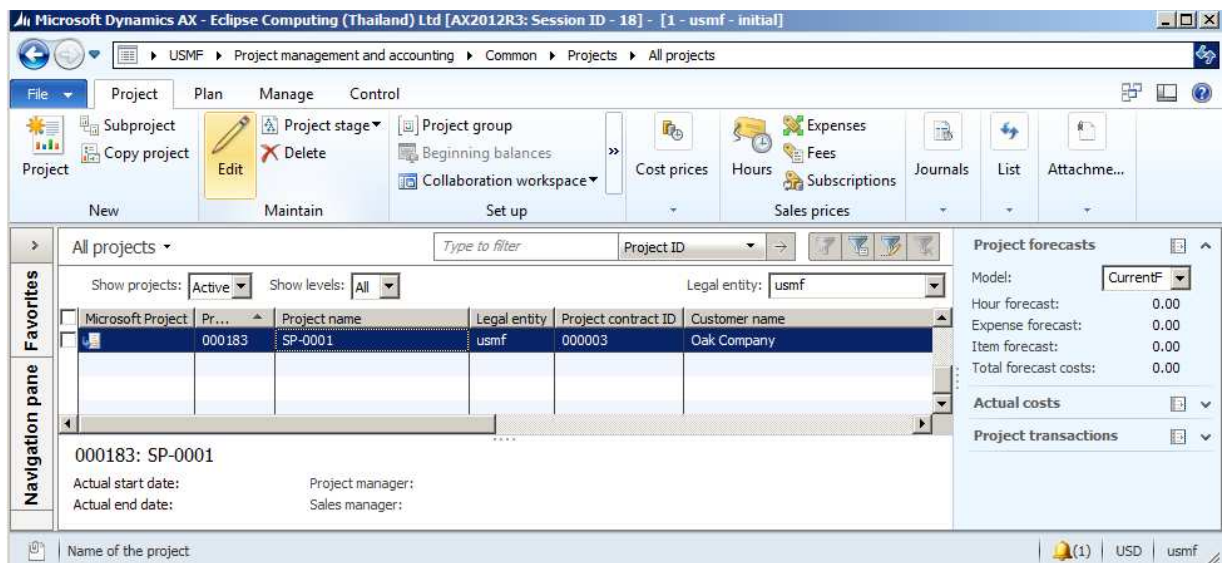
Microsoft Dynamics AX - Eclipse Computing (Thailand) Ltd [AX2012R3: Session ID - 18] - [1 - usmf - initial]

USMF ▸ Project management and accounting ▸ Common ▸ Projects ▸ All projects

File | Project | Plan | Manage | Control

Project | Subproject | Copy project | New
Edit | Project stage | Delete | Maintain
Project group | Beginning balances | Collaboration workspace | Set up
Cost prices
Hours | Expenses | Fees | Subscriptions | Sales prices
Journals
List
Attachme...

Favorites
Navigation pane

All projects ▾ | Type to filter | Project ID

Show projects: Active | Show levels: All | Legal entity: usmf

| Microsoft Project | Pr... | Project name | Legal entity | Project contract ID | Customer name |
|---|---|---|---|---|---|
| | 000183 | SP-0001 | usmf | 000003 | Oak Company |

000183: SP-0001
Actual start date:
Actual end date:
Project manager:
Sales manager:

Project forecasts
Model: CurrentF
Hour forecast: 0.00
Expense forecast: 0.00
Item forecast: 0.00
Total forecast costs: 0.00
Actual costs
Project transactions

Name of the project | (1) | USD | usmf